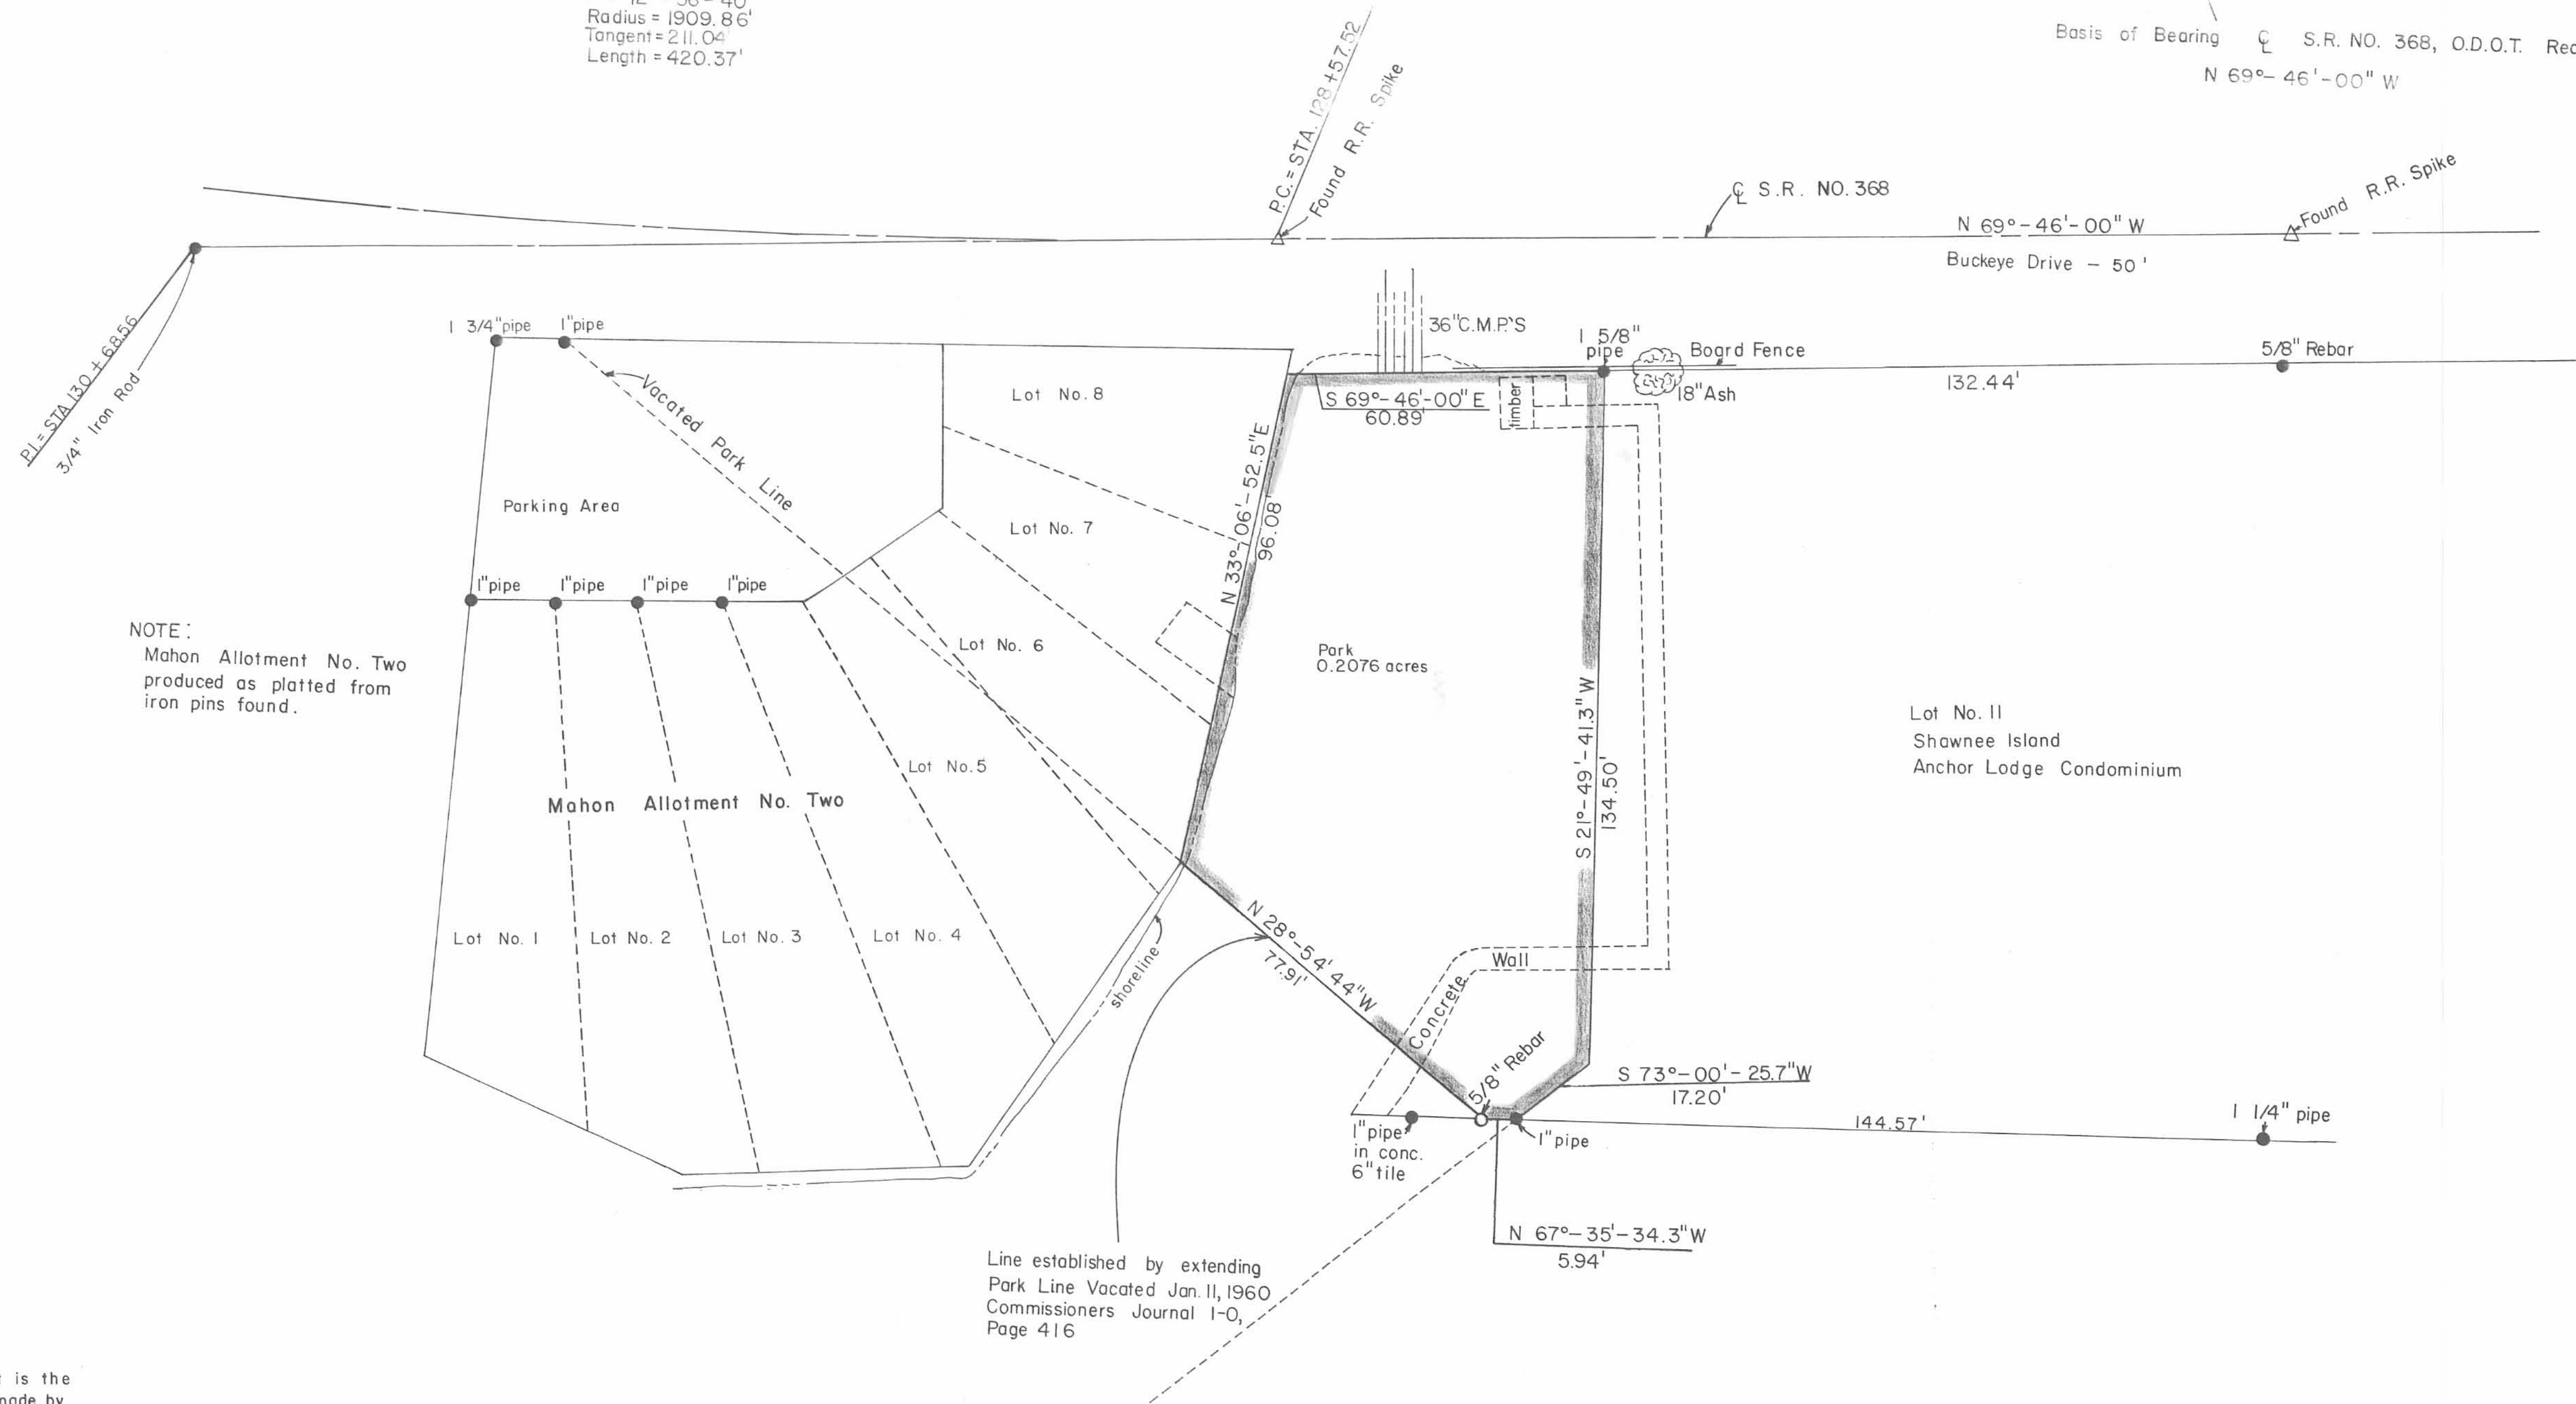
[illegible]
Radius = 1909.86'
Tangent = 211.04'
Length = 420.37'

Basis of Bearing ℄ S.R. NO. 368, O.D.O.T. Rec
N 69°- 46'-00" W

P.C. = STA. 128+57.52
Found R.R. Spike

℄ S.R. NO. 368
N 69°-46'-00" W
Found R.R. Spike
Buckeye Drive - 50'

P.I. = STA. 130 + 68.56
3/4" Iron Rod

1 3/4"pipe 1"pipe
36"C.M.P.'S
1 5/8" pipe
Board Fence
5/8" Rebar
18"Ash
132.44'
S 69°-46'-00" E
60.89'
timber

Lot No. 8
Vacated Park Line
Parking Area
Lot No. 7
N 33°-06'-52.5"E
96.08'
1"pipe 1"pipe 1"pipe 1"pipe

NOTE:
Mahon Allotment No. Two produced as platted from iron pins found.

Lot No. 6
Park
0.2076 acres
S 21°-49'-41.3"W
134.50'

Lot No. 11
Shawnee Island
Anchor Lodge Condominium

Lot No. 5
Mahon Allotment No. Two

Lot No. 1 Lot No. 2 Lot No. 3 Lot No. 4
shoreline
N 28°-54'44"W
77.91'
Wall
Concrete
5/8" Rebar
S 73°-00'-25.7"W
17.20'
1"pipe in conc. 6"tile
1"pipe
144.57'
1 1/4" pipe
N 67°-35'-34.3"W
5.94'

Line established by extending Park Line Vacated Jan. 11, 1960 Commissioners Journal 1-0, Page 416

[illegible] is the
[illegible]ade by